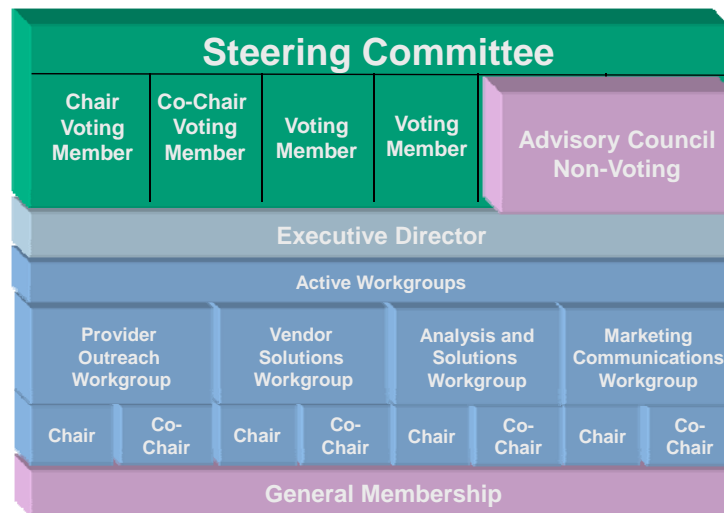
Steering Committee

Chair Voting Member

Co-Chair Voting Member

Voting Member

Voting Member

Advisory Council Non-Voting

Executive Director

Active Workgroups

Provider Outreach Workgroup

Vendor Solutions Workgroup

Analysis and Solutions Workgroup

Marketing Communications Workgroup

Chair

Co-Chair

Chair

Co-Chair

Chair

Co-Chair

Chair

Co-Chair

General Membership